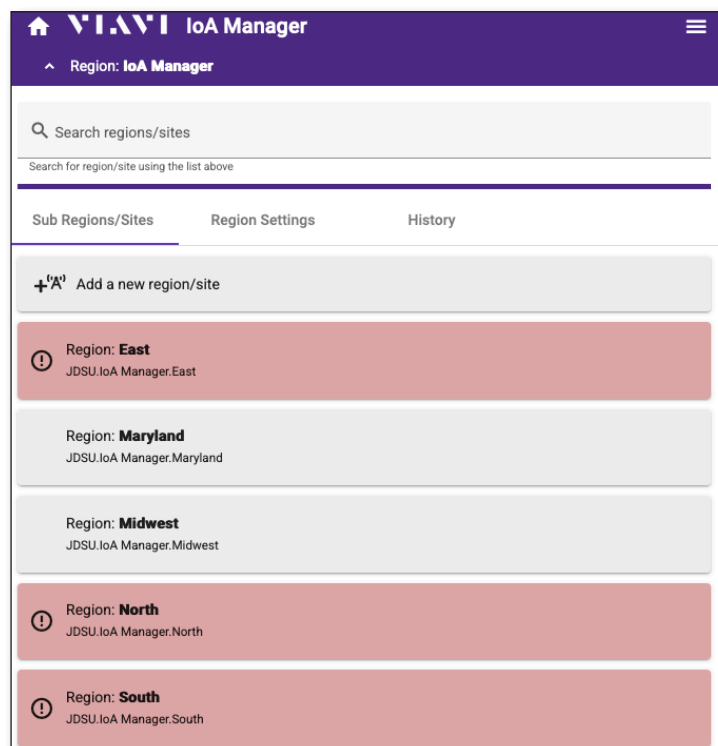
VIAVI IoA Manager

Region: IoA Manager

Search regions/sites

Search for region/site using the list above

Sub Regions/Sites
Region Settings
History

Add a new region/site

Region: East
JDSU.IoA Manager.East

Region: Maryland
JDSU.IoA Manager.Maryland

Region: Midwest
JDSU.IoA Manager.Midwest

Region: North
JDSU.IoA Manager.North

Region: South
JDSU.IoA Manager.South